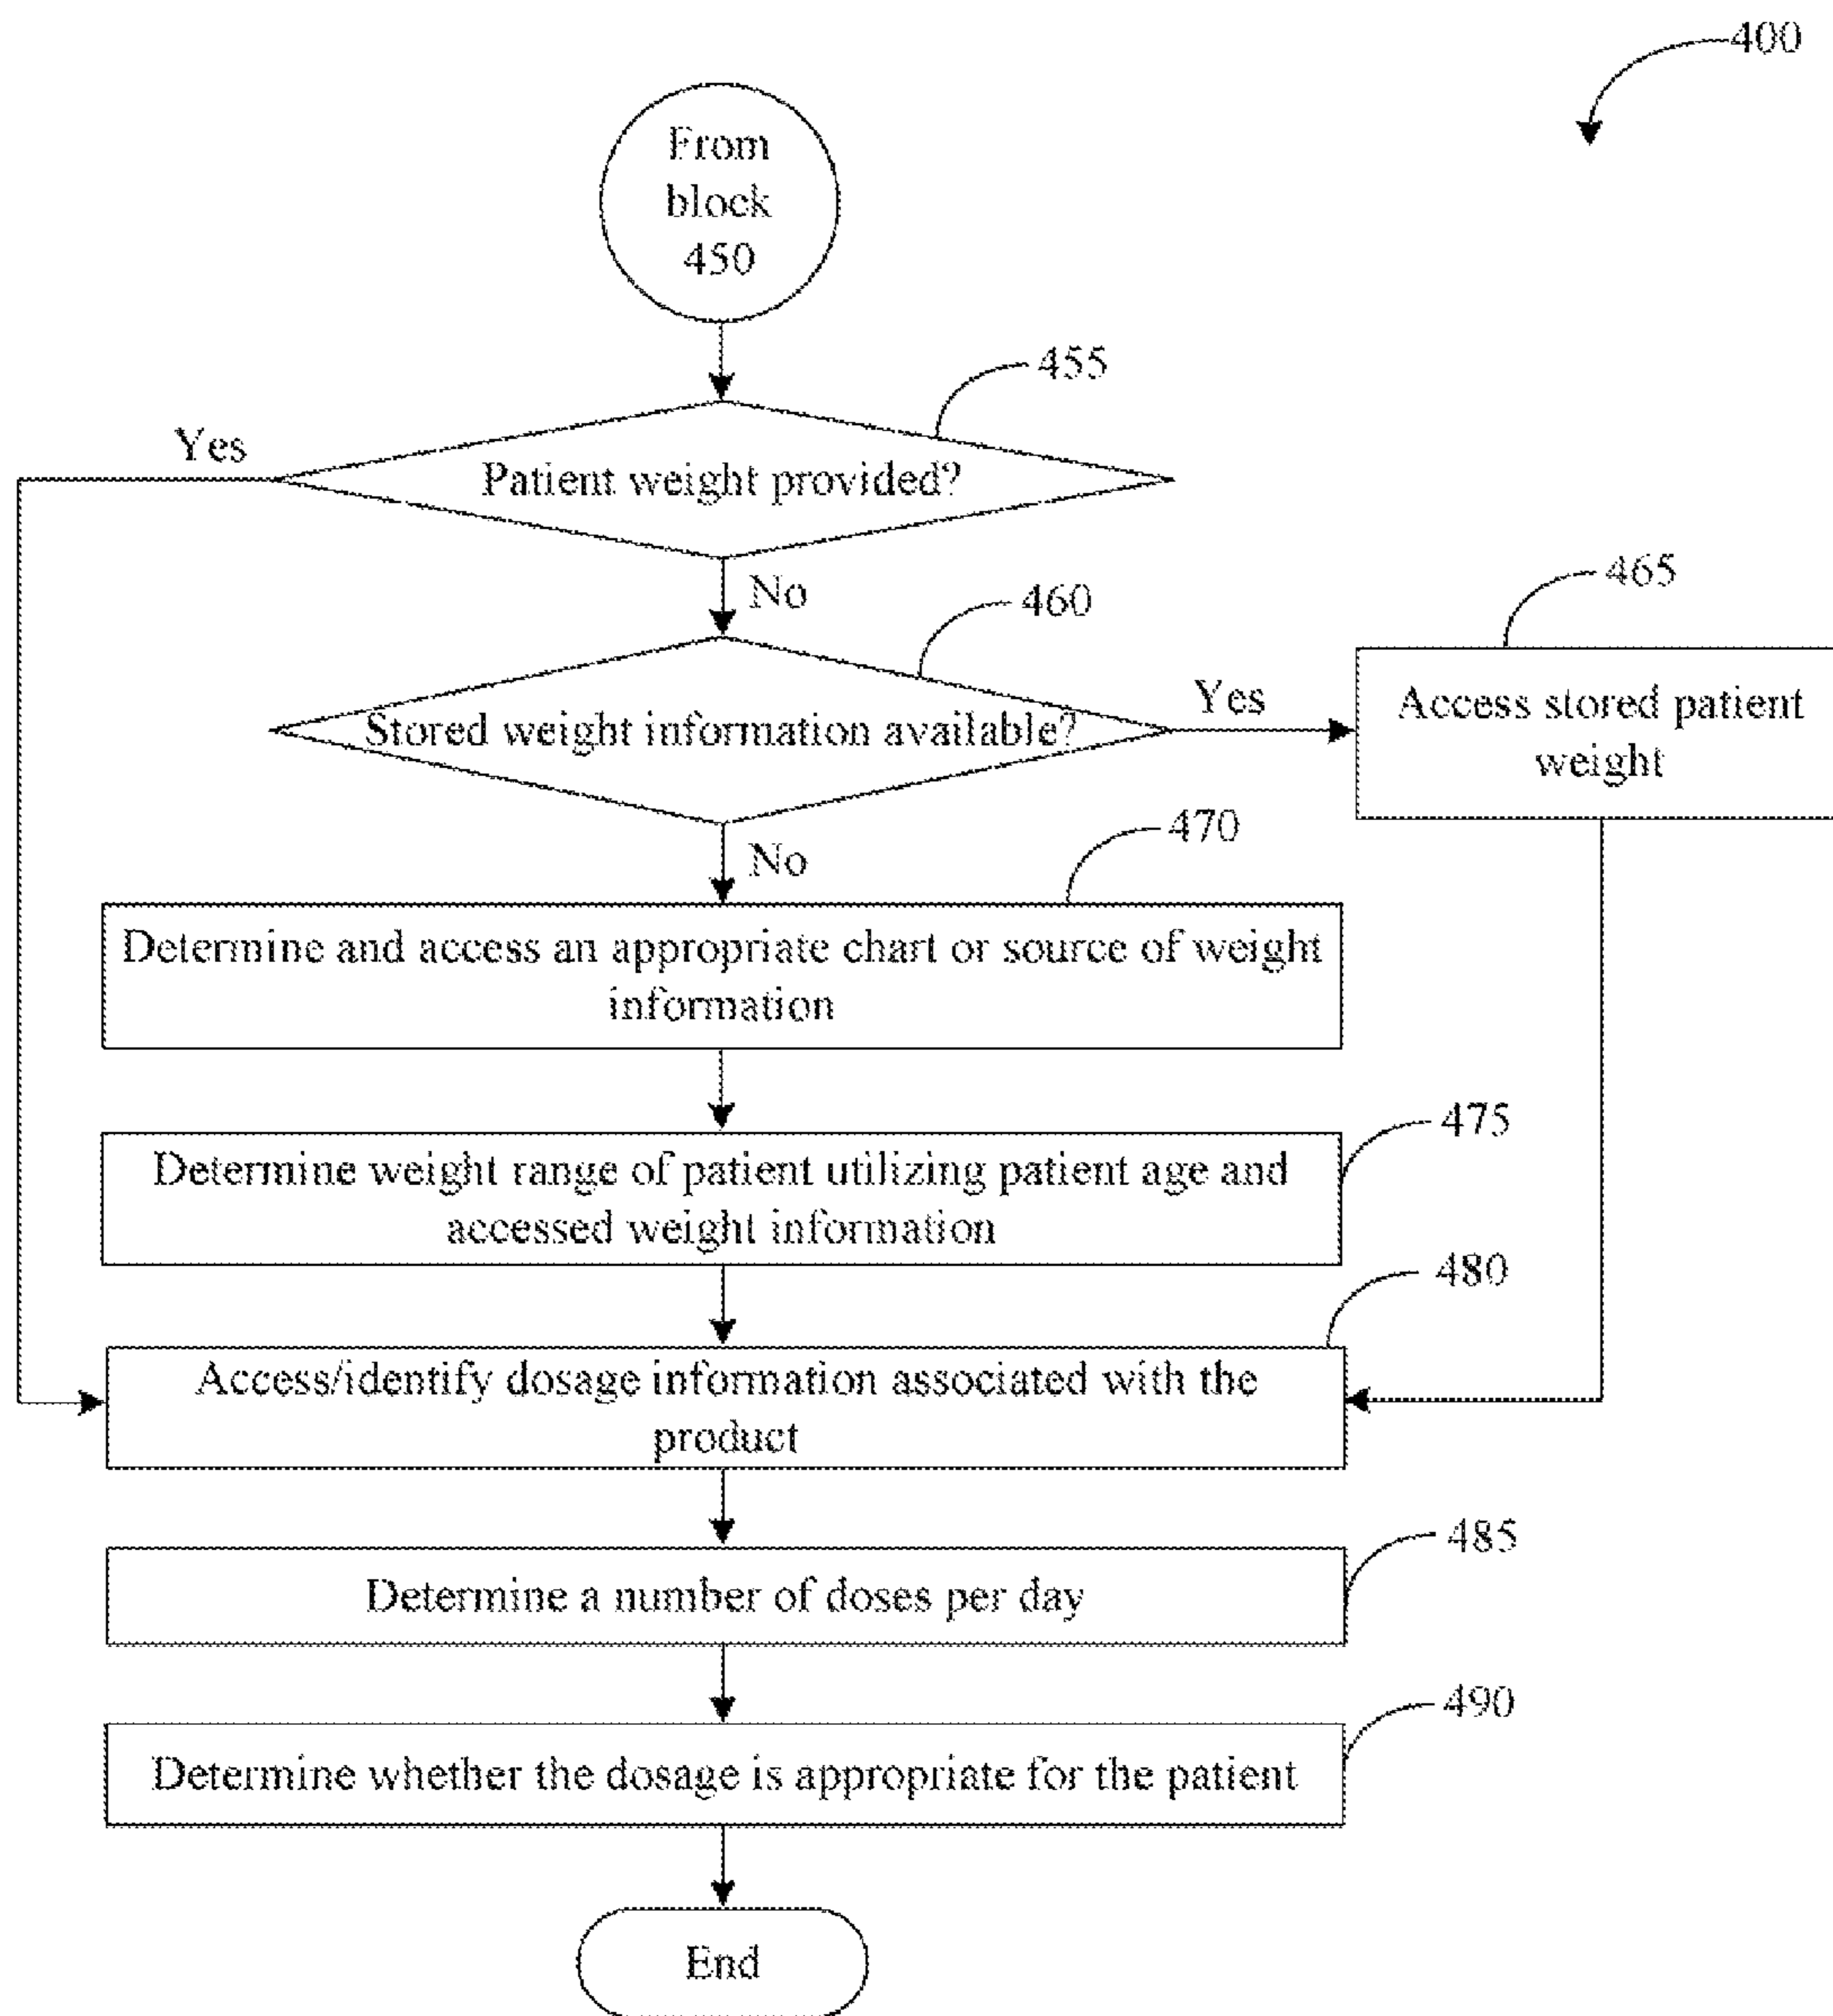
400

From block 450

455

Yes

Patient weight provided?

No

460

465

Stored weight information available?

Yes

Access stored patient weight

No

470

Determine and access an appropriate chart or source of weight information

475

Determine weight range of patient utilizing patient age and accessed weight information

480

Access/identify dosage information associated with the product

485

Determine a number of doses per day

490

Determine whether the dosage is appropriate for the patient

End